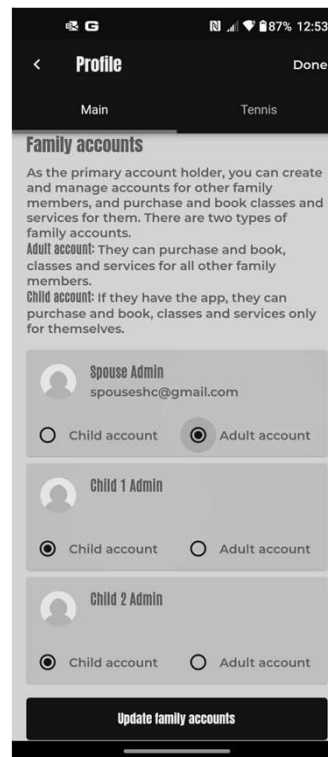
G 87% 12:53

<
Profile
Done

Main
Tennis

Family accounts

As the primary account holder, you can create and manage accounts for other family members, and purchase and book classes and services for them. There are two types of family accounts.
Adult account: They can purchase and book, classes and services for all other family members.
Child account: If they have the app, they can purchase and book, classes and services only for themselves.

Spouse Admin
spouseshc@gmail.com

Child account
Adult account

Child 1 Admin

Child account
Adult account

Child 2 Admin

Child account
Adult account

Update family accounts